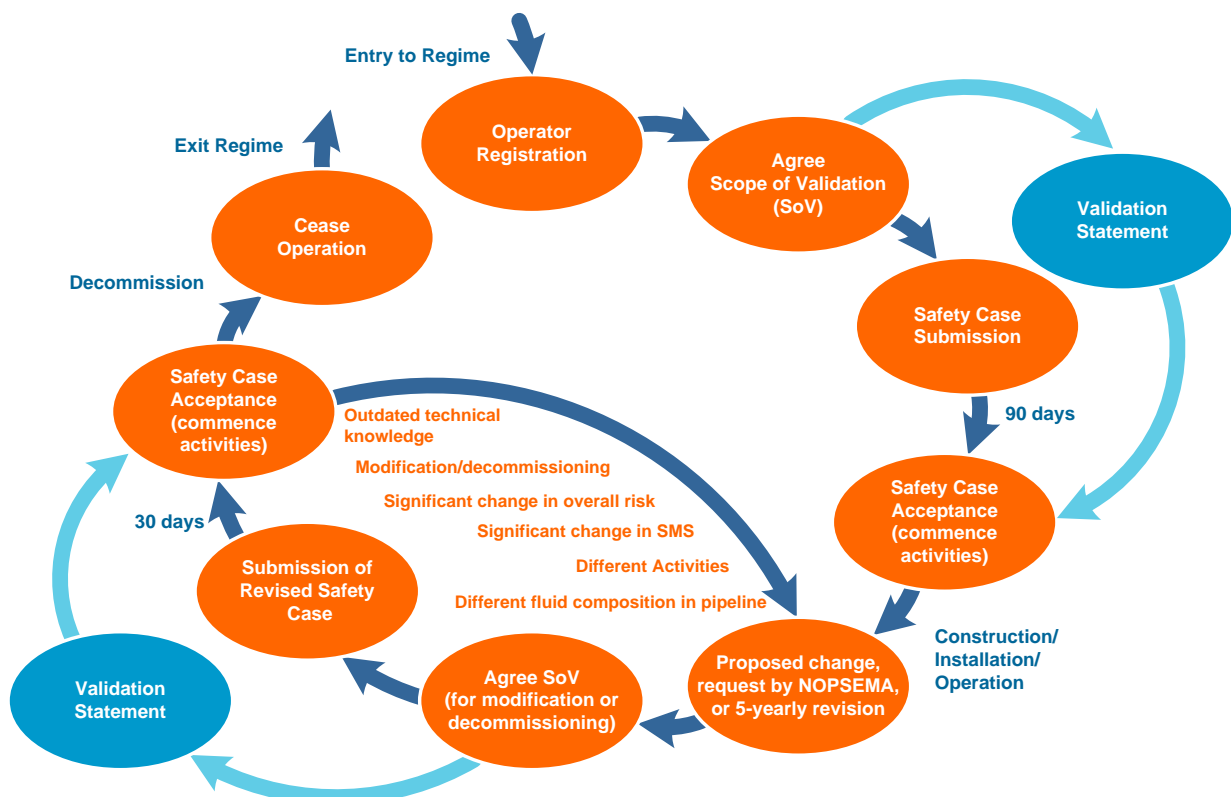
Entry to Regime

Operator Registration

Agree Scope of Validation (SoV)

Validation Statement

Safety Case Submission

90 days

Safety Case Acceptance (commence activities)

Construction/ Installation/ Operation

Proposed change, request by NOPSEMA, or 5-yearly revision

Agree SoV (for modification or decommissioning)

Validation Statement

Submission of Revised Safety Case

30 days

Safety Case Acceptance (commence activities)

Outdated technical knowledge

Modification/decommissioning

Significant change in overall risk

Significant change in SMS

Different Activities

Different fluid composition in pipeline

Decommission

Cease Operation

Exit Regime